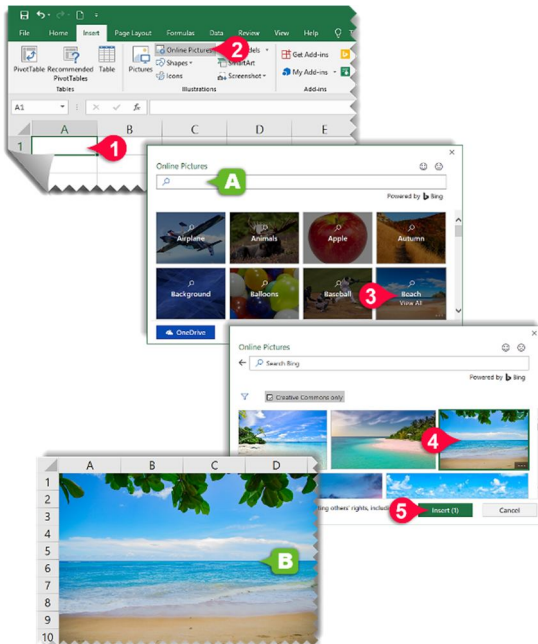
File Home Insert Page Layout Formulas Data Review View Help

PivotTable Recommended PivotTables Table
Tables

Pictures
Online Pictures
2
Shapes
Icons
Models
SmartArt
Screenshot
Illustrations

Get Add-ins
My Add-ins
Add-ins

A1
$f_x$

A B C D E
1
1

Online Pictures
A
Powered by Bing

Airplane
Animals
Apple
Autumn
Background
Balloons
Baseball
Beach
View All
3

OneDrive

Online Pictures
Search Bing
Powered by Bing
Creative Commons only
4

A B C D
1
2
3
4
5
6
7
8
9
10
B

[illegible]ing others' rights, includ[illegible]
5
Insert (1)
Cancel